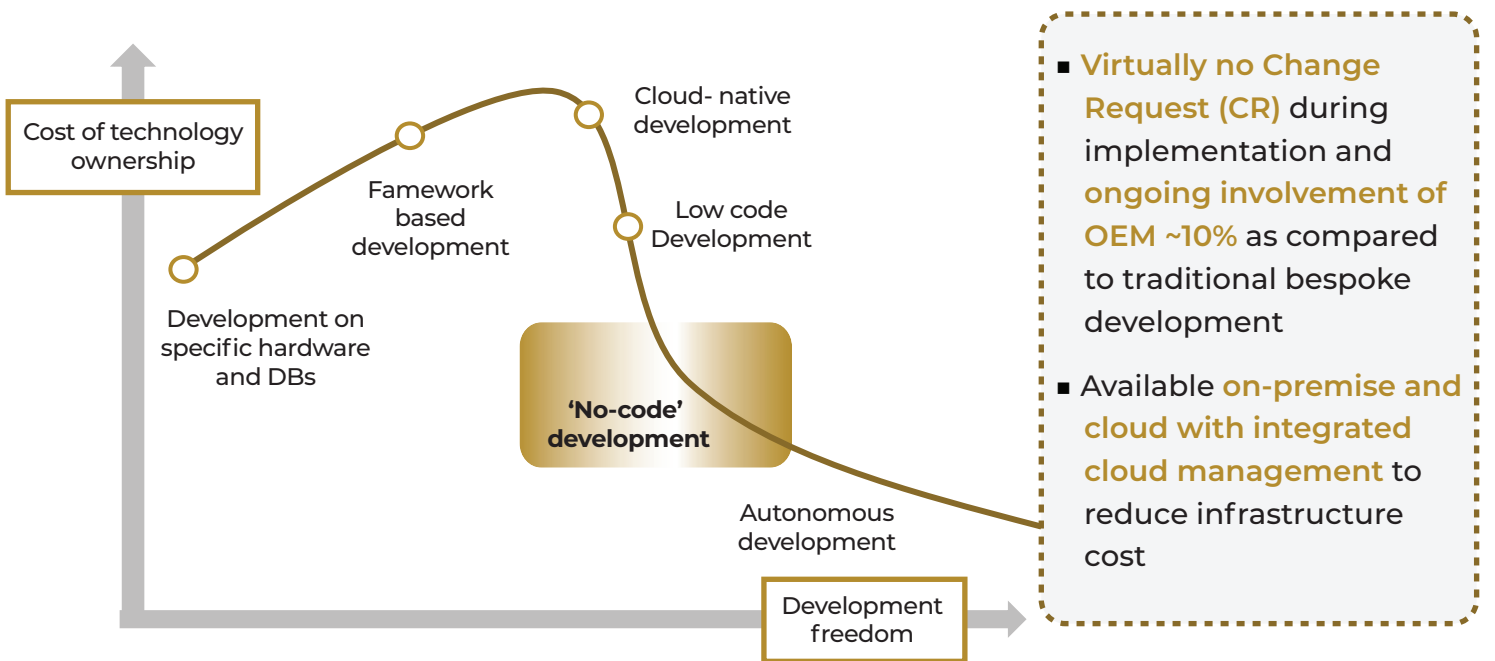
Cost of technology ownership

Famework based development

Cloud- native development

Low code Development

Development on specific hardware and DBs

'No-code' development

Autonomous development

Development freedom

▪ Virtually no Change Request (CR) during implementation and ongoing involvement of OEM ~10% as compared to traditional bespoke development

▪ Available on-premise and cloud with integrated cloud management to reduce infrastructure cost